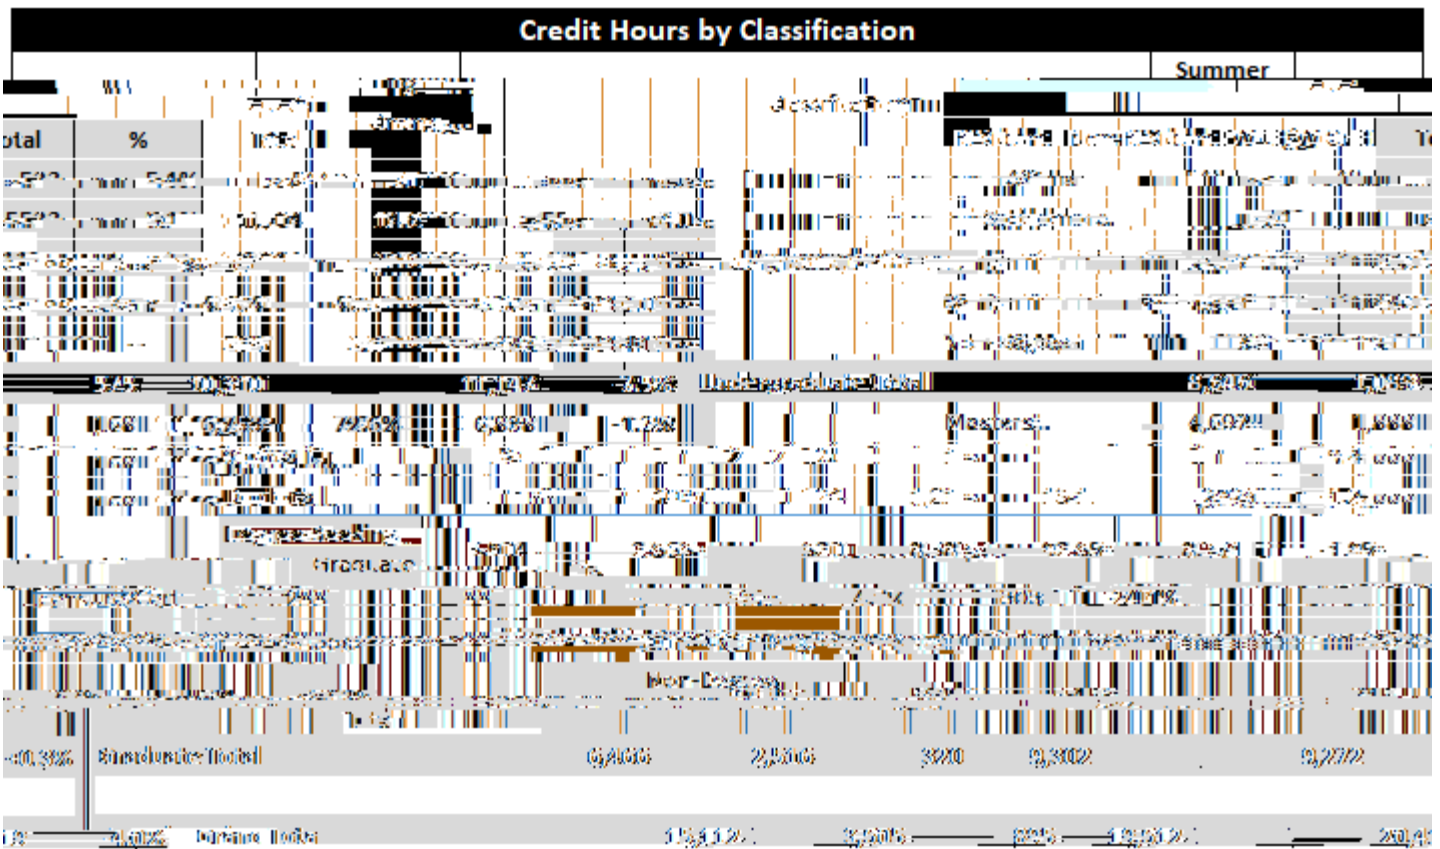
Credit Hours by Classification

Summer

Classification

otal

%

Undergraduate Total

Masters

Degree Seeking

Graduate

Non-Degree

-0.38% Graduate Total 6,466 2,516 320 9,302 9,272

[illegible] 4.60% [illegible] Total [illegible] 3,905 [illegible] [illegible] 20,4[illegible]